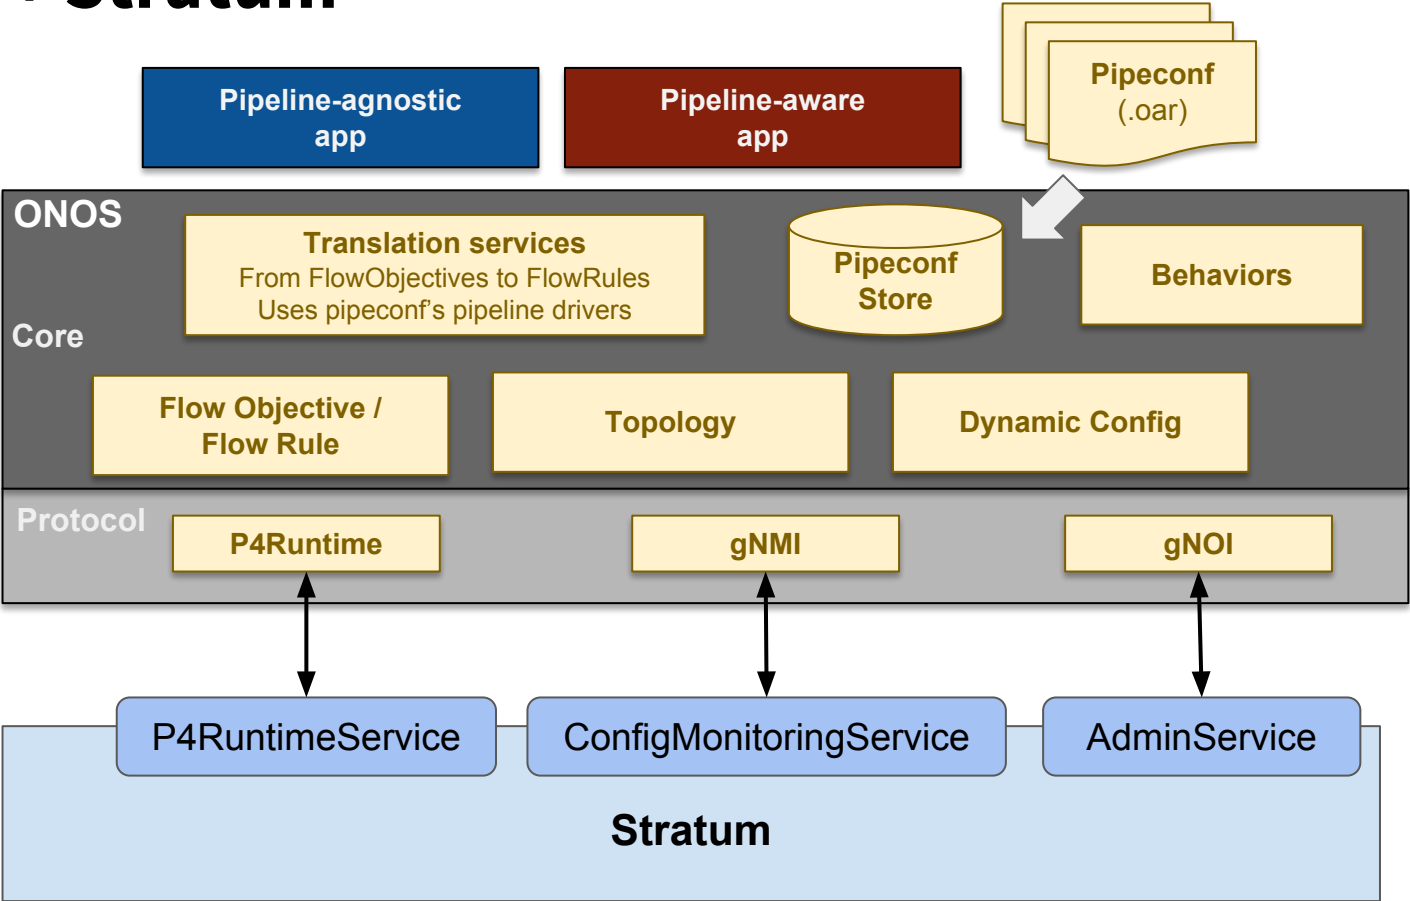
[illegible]

Pipeline-agnostic app

Pipeline-aware app

Pipeconf (.oar)

ONOS

Core

Translation services
From FlowObjectives to FlowRules
Uses pipeconf's pipeline drivers

Pipeconf Store

Behaviors

Flow Objective / Flow Rule

Topology

Dynamic Config

Protocol

P4Runtime

gNMI

gNOI

P4RuntimeService

ConfigMonitoringService

AdminService

Stratum